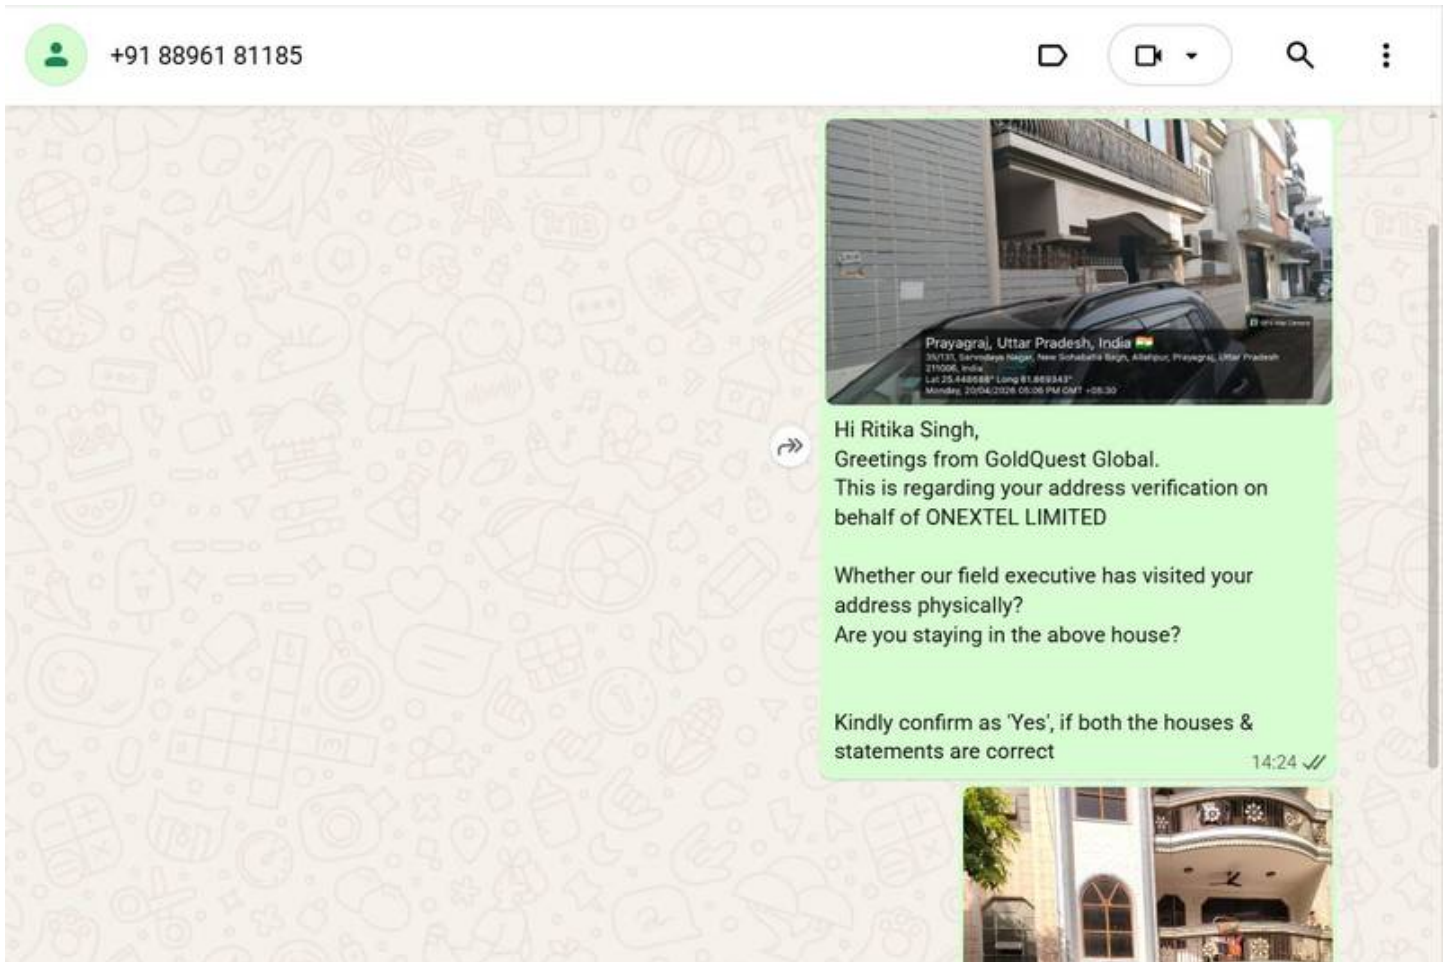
+91 88961 81185

Prayagraj, Uttar Pradesh, India
35/131, Sarvodaya Nagar, New Sohabatia Bagh, Allahpur, Prayagraj, Uttar Pradesh 211006, India
Lat 25.448688° Long 81.869343°
Monday, 20/04/2026 05:06 PM GMT +05:30

Hi Ritika Singh,
Greetings from GoldQuest Global.
This is regarding your address verification on behalf of ONEXTEL LIMITED

Whether our field executive has visited your address physically?
Are you staying in the above house?

Kindly confirm as 'Yes', if both the houses & statements are correct
14:24